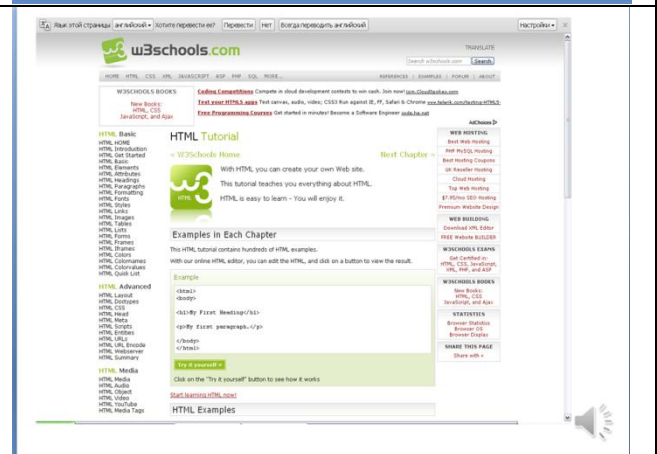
Язык этой страницы: английский Хотите перевести ее? Перевести Нет Всегда переводить английский Настройки ×

w3schools.com

TRANSLATE

Search w3schools.com Search

HOME HTML CSS XML JAVASCRIPT ASP PHP SQL MORE... REFERENCES | EXAMPLES | FORUM | ABOUT

W3SCHOOLS BOOKS

New Books: HTML, CSS JavaScript, and Ajax

Coding Competitions Compete in cloud development contests to win cash. Join now!

Test your HTML5 apps Test canvas, audio, video; CSS3 Run against IE, FF, Safari & Chrome

Free Programming Courses Get started in minutes! Become a Software Engineer

AdChoices

HTML Basic
HTML HOME
HTML Introduction
HTML Get Started
HTML Basic
HTML Elements
HTML Attributes
HTML Headings
HTML Paragraphs
HTML Formatting
HTML Fonts
HTML Styles
HTML Links
HTML Images
HTML Tables
HTML Lists
HTML Forms
HTML Frames
HTML Iframes
HTML Colors
HTML Colornames
HTML Colorvalues
HTML Quick List

HTML Advanced
HTML Layout
HTML Doctypes
HTML CSS
HTML Head
HTML Meta
HTML Scripts
HTML Entities
HTML URLs
HTML URL Encode
HTML Webserver
HTML Summary

HTML Media
HTML Media
HTML Audio
HTML Object
HTML Video
HTML YouTube
HTML Media Tags

HTML Tutorial

« W3Schools Home

Next Chapter »

With HTML you can create your own Web site.

This tutorial teaches you everything about HTML.

HTML is easy to learn - You will enjoy it.

Examples in Each Chapter

This HTML tutorial contains hundreds of HTML examples.

With our online HTML editor, you can edit the HTML, and click on a button to view the result.

Example

<html>
<body>

<h1>My First Heading</h1>

<p>My first paragraph.</p>

</body>
</html>

Try it yourself »

Click on the "Try it yourself" button to see how it works

Start learning HTML now!

HTML Examples

WEB HOSTING
Best Web Hosting
PHP MySQL Hosting
Best Hosting Coupons
UK Reseller Hosting
Cloud Hosting
Top Web Hosting
$7.95/mo SEO Hosting
Premium Website Design

WEB BUILDING
Download XML Editor
FREE Website BUILDER

W3SCHOOLS EXAMS
Get Certified in: HTML, CSS, JavaScript, XML, PHP, and ASP

W3SCHOOLS BOOKS
New Books: HTML, CSS JavaScript, and Ajax

STATISTICS
Browser Statistics
Browser OS
Browser Display

SHARE THIS PAGE
Share with »